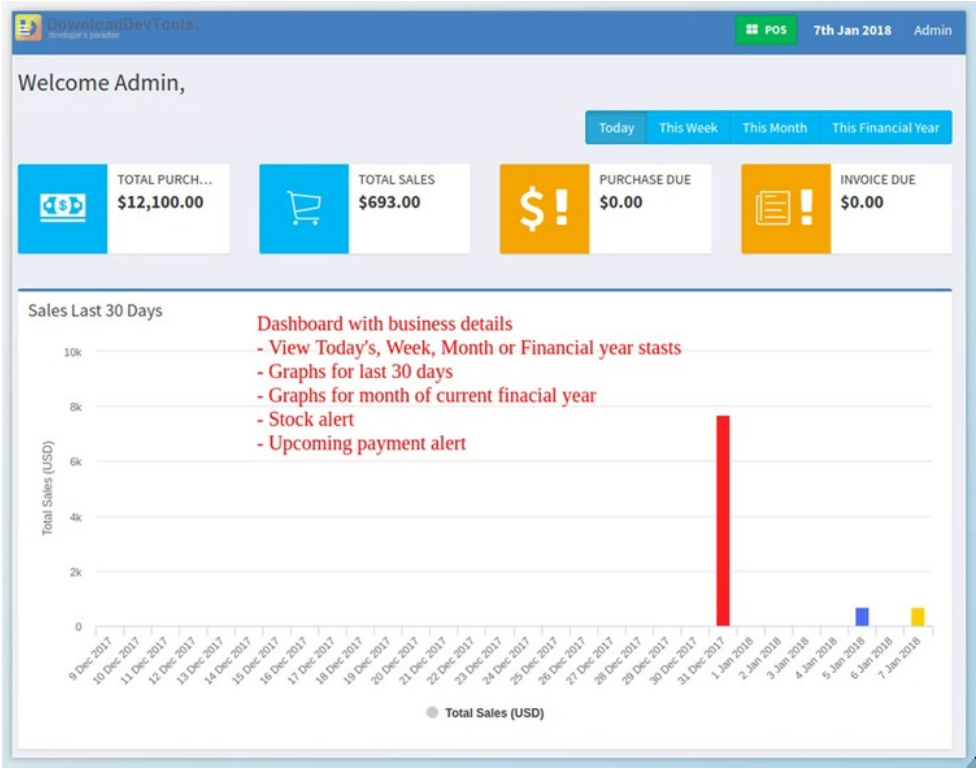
DownloadDevTools
developer's paradise

POS 7th Jan 2018 Admin

Welcome Admin,

Today This Week This Month This Financial Year

TOTAL PURCH...
$12,100.00

TOTAL SALES
$693.00

PURCHASE DUE
$0.00

INVOICE DUE
$0.00

Sales Last 30 Days

Dashboard with business details
- View Today's, Week, Month or Financial year stasts
- Graphs for last 30 days
- Graphs for month of current finacial year
- Stock alert
- Upcoming payment alert

10k
8k
6k
4k
2k
0

Total Sales (USD)

9 Dec 2017
10 Dec 2017
11 Dec 2017
12 Dec 2017
13 Dec 2017
14 Dec 2017
15 Dec 2017
16 Dec 2017
17 Dec 2017
18 Dec 2017
19 Dec 2017
20 Dec 2017
21 Dec 2017
22 Dec 2017
23 Dec 2017
24 Dec 2017
25 Dec 2017
26 Dec 2017
27 Dec 2017
28 Dec 2017
29 Dec 2017
30 Dec 2017
31 Dec 2017
1 Jan 2018
2 Jan 2018
3 Jan 2018
4 Jan 2018
5 Jan 2018
6 Jan 2018
7 Jan 2018

Total Sales (USD)